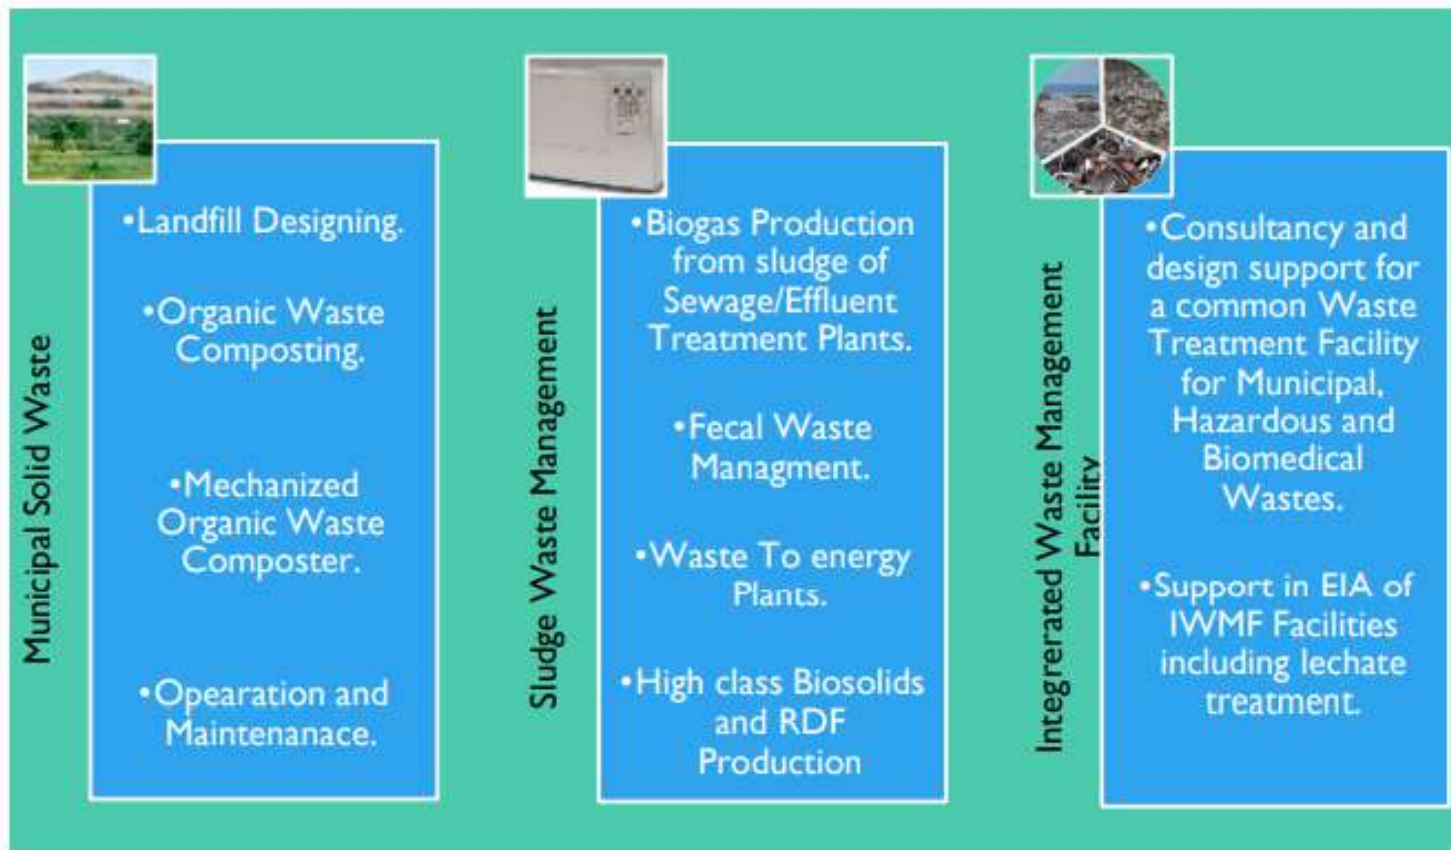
Municipal Solid Waste

•Landfill Designing.

•Organic Waste Composting.

•Mechanized Organic Waste Composter.

•Opeartion and Maintenanace.

Sludge Waste Management

•Biogas Production from sludge of Sewage/Effluent Treatment Plants.

•Fecal Waste Managment.

•Waste To energy Plants.

•High class Biosolids and RDF Production

Integrerated Waste Management Facility

•Consultancy and design support for a common Waste Treatment Facility for Municipal, Hazardous and Biomedical Wastes.

•Support in EIA of IWMF Facilities including lechate treatment.